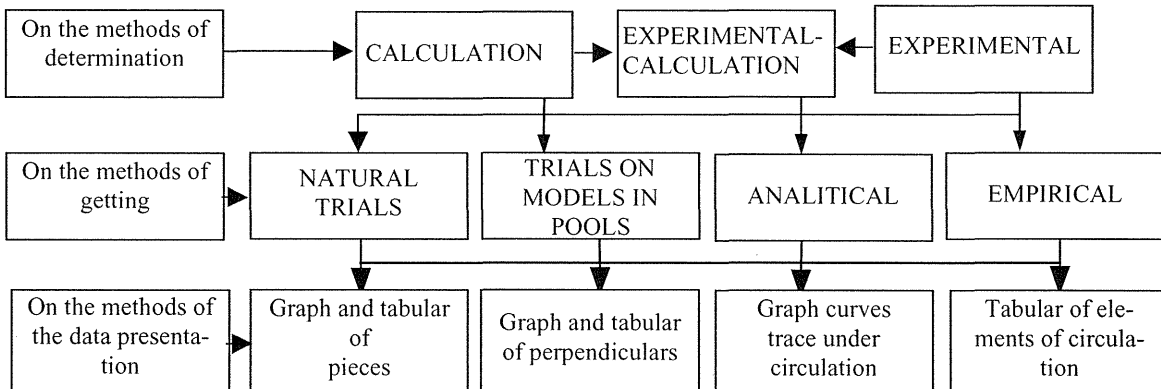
On the methods of determination

CALCULATION

EXPERIMENTAL-CALCULATION

EXPERIMENTAL

On the methods of getting

NATURAL TRIALS

TRIALS ON MODELS IN POOLS

ANALITICAL

EMPIRICAL

On the methods of the data presentation

Graph and tabular of pieces

Graph and tabular of perpendiculars

Graph curves trace under circulation

Tabular of elements of circulation